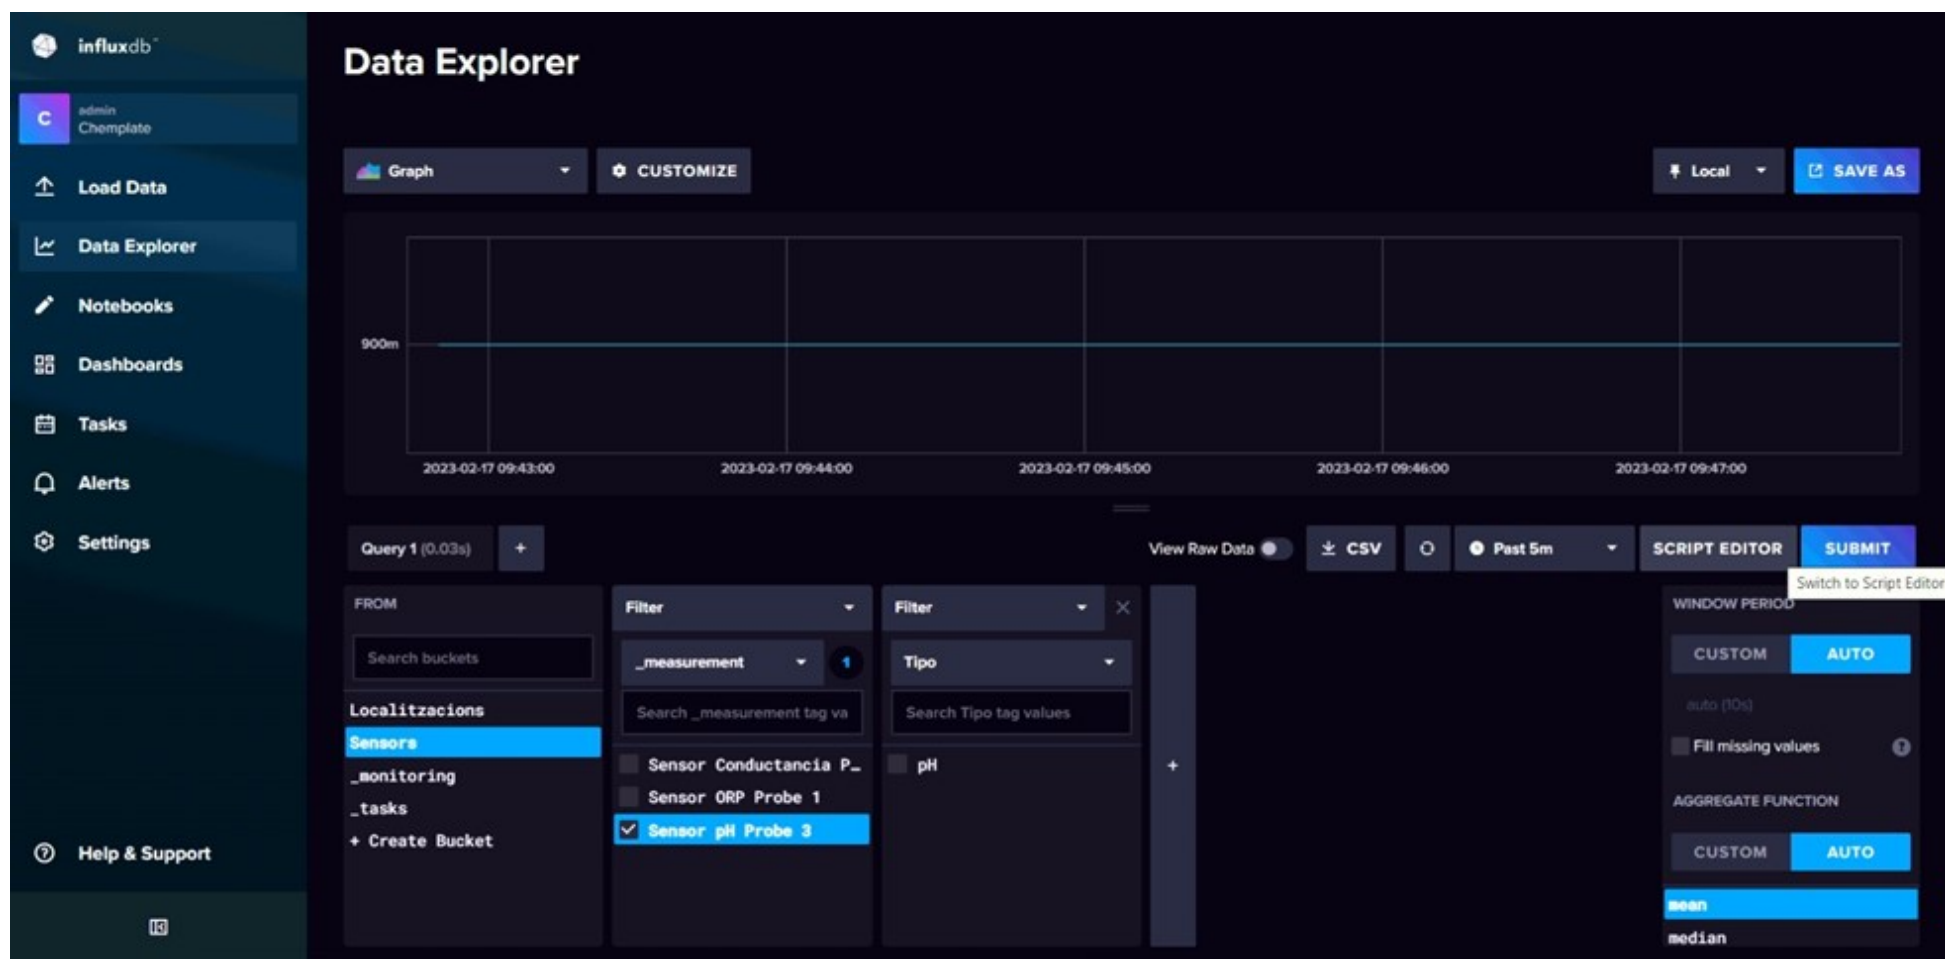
influxdb

C admin Chemplate

Load Data

Data Explorer

Notebooks

Dashboards

Tasks

Alerts

Settings

Help & Support

Data Explorer

Graph

CUSTOMIZE

Local

SAVE AS

900m

2023-02-17 09:43:00
2023-02-17 09:44:00
2023-02-17 09:45:00
2023-02-17 09:46:00
2023-02-17 09:47:00

Query 1 (0.03s)

+

View Raw Data

CSV

Past 5m

SCRIPT EDITOR

SUBMIT

Switch to Script Editor

FROM

Search buckets

Localitzacions
Sensors
_monitoring
_tasks
+ Create Bucket

Filter

_measurement 1

Search _measurement tag va

Sensor Conductancia P…
Sensor ORP Probe 1
Sensor pH Probe 3

Filter

Tipo

Search Tipo tag values

pH

+

WINDOW PERIOD

CUSTOM AUTO

auto (10s)

Fill missing values

AGGREGATE FUNCTION

CUSTOM AUTO

mean
median